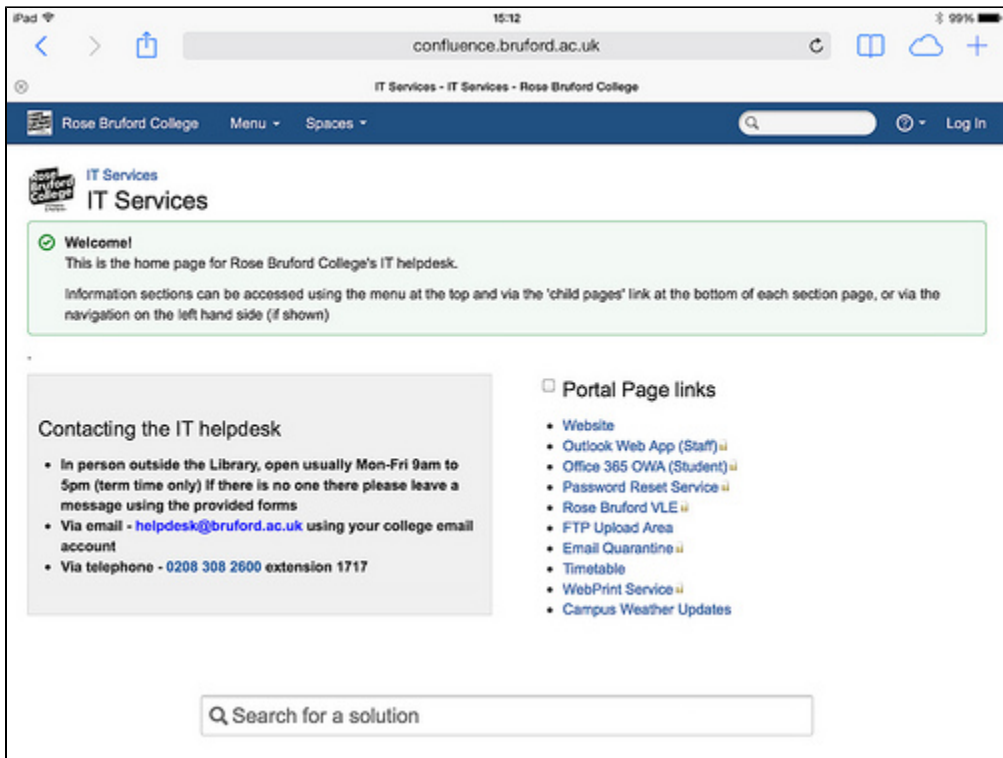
iPad 15:12 99%

confluence.bruford.ac.uk

IT Services - IT Services - Rose Bruford College

Rose Bruford College Menu Spaces Log In

IT Services
IT Services

Welcome!
This is the home page for Rose Bruford College's IT helpdesk.

Information sections can be accessed using the menu at the top and via the 'child pages' link at the bottom of each section page, or via the navigation on the left hand side (if shown)

Contacting the IT helpdesk

- In person outside the Library, open usually Mon-Fri 9am to 5pm (term time only) If there is no one there please leave a message using the provided forms
- Via email - helpdesk@bruford.ac.uk using your college email account
- Via telephone - 0208 308 2600 extension 1717

Portal Page links

- Website
- Outlook Web App (Staff)
- Office 365 OWA (Student)
- Password Reset Service
- Rose Bruford VLE
- FTP Upload Area
- Email Quarantine
- Timetable
- WebPrint Service
- Campus Weather Updates

Search for a solution